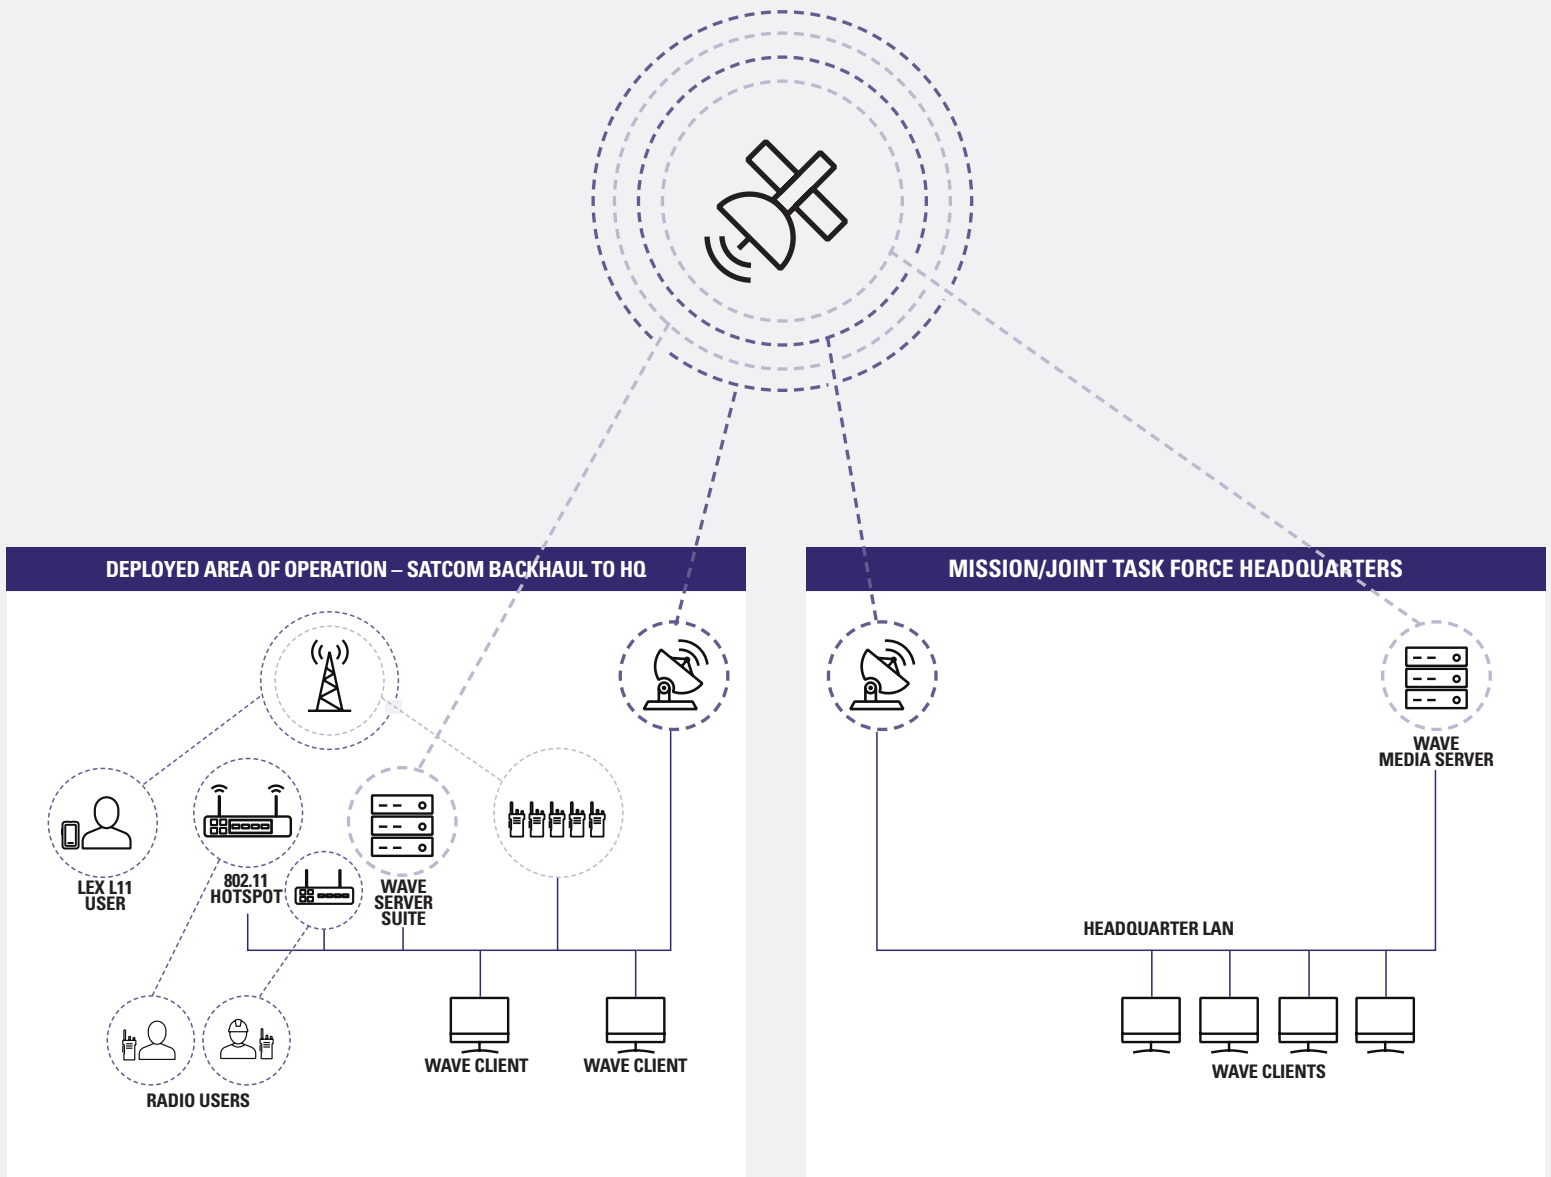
DEPLOYED AREA OF OPERATION – SATCOM BACKHAUL TO HQ

LEX L11 USER

802.11 HOTSPOT

WAVE SERVER SUITE

RADIO USERS

WAVE CLIENT

WAVE CLIENT

MISSION/JOINT TASK FORCE HEADQUARTERS

WAVE MEDIA SERVER

HEADQUARTER LAN

WAVE CLIENTS